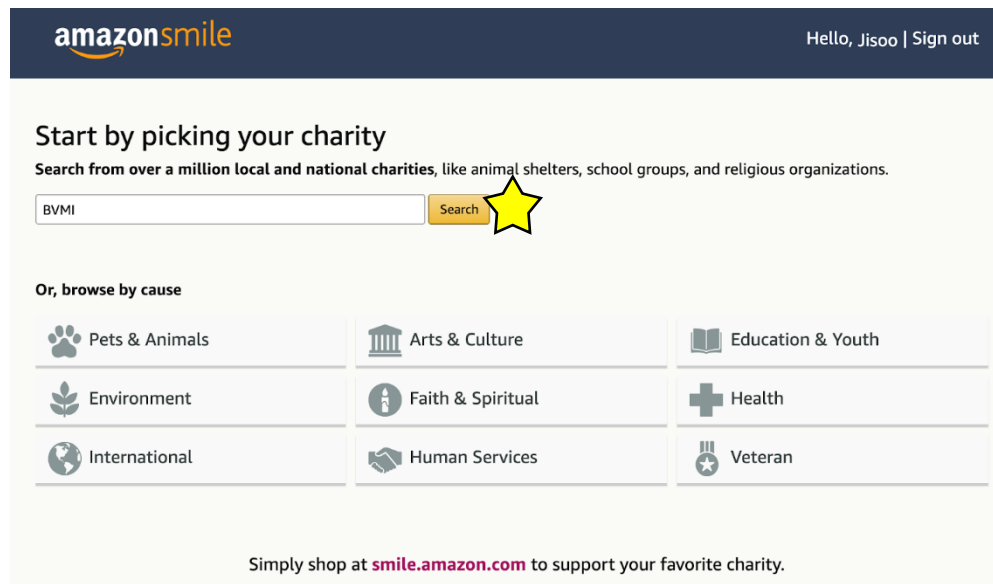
amazonsmile

Hello, Jisoo | Sign out

Start by picking your charity

Search from over a million local and national charities, like animal shelters, school groups, and religious organizations.

BVMI

Search

Or, browse by cause

| Pets & Animals | Arts & Culture | Education & Youth |
|---|---|---|
| Environment | Faith & Spiritual | Health |
| International | Human Services | Veteran |

Simply shop at smile.amazon.com to support your favorite charity.